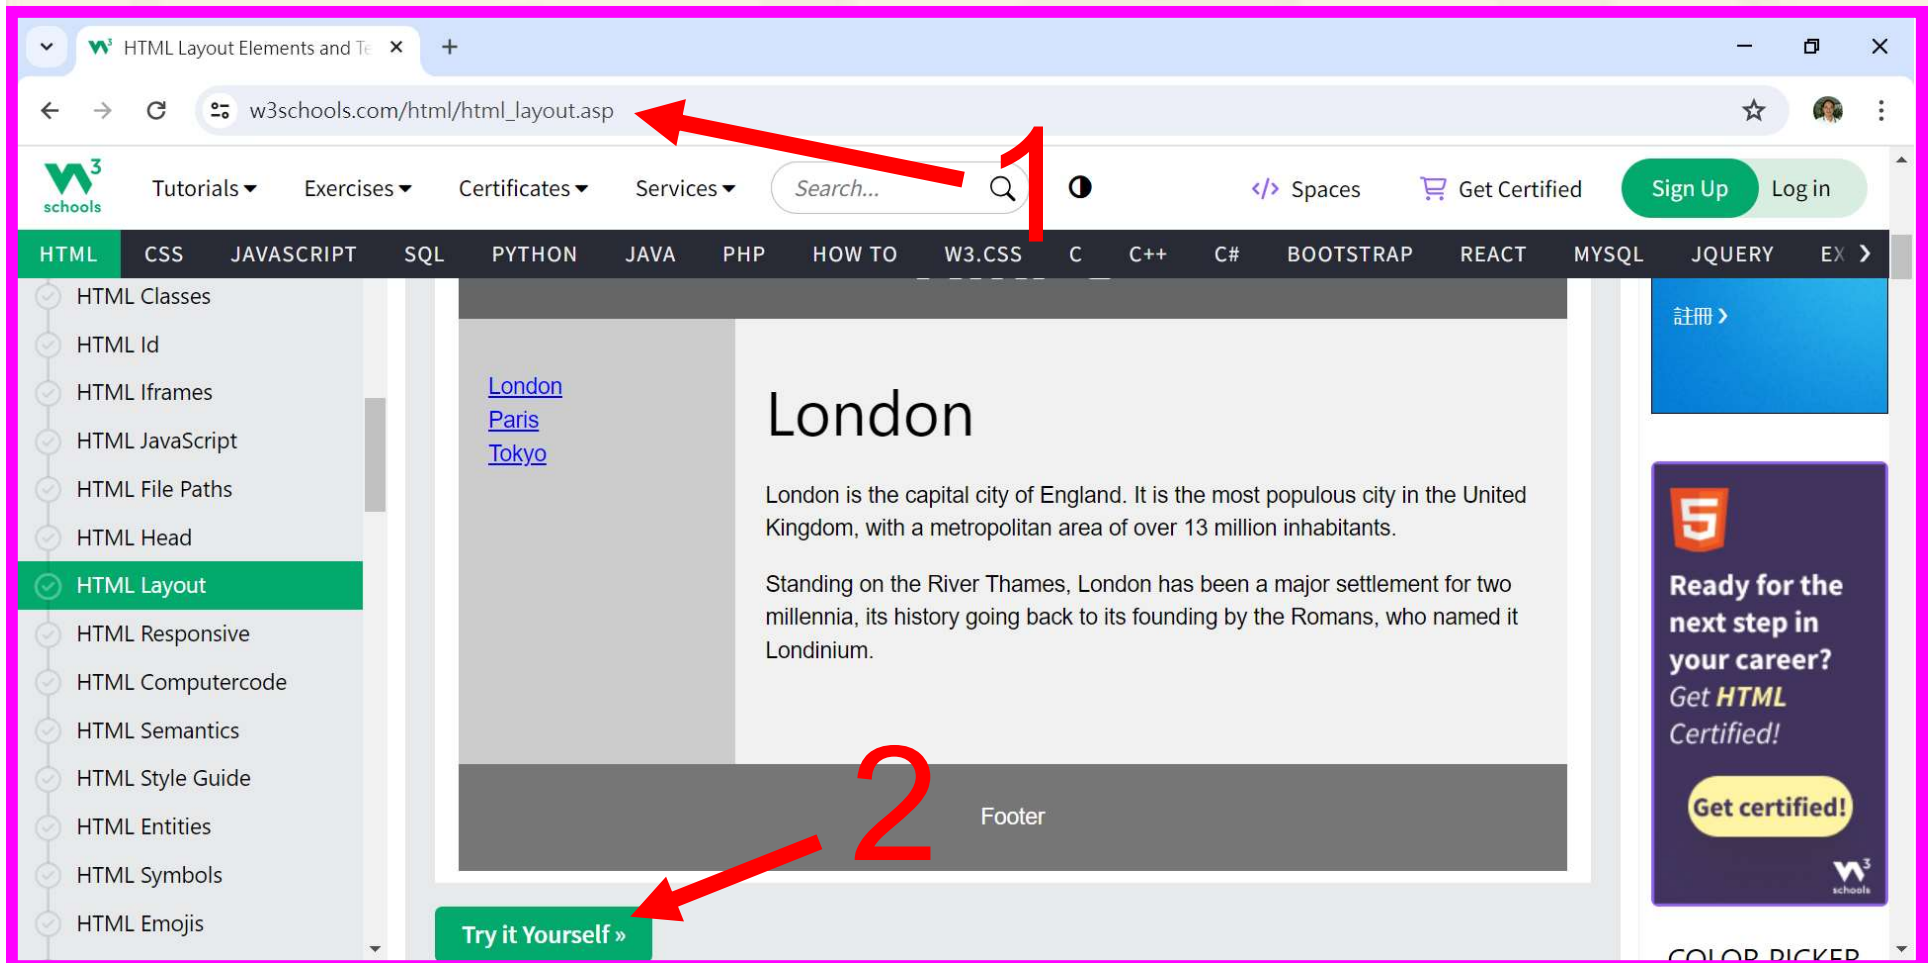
HTML Layout Elements and Te ×
+
w3schools.com/html/html_layout.asp
1
schools
Tutorials
Exercises
Certificates
Services
Search...
Spaces
Get Certified
Sign Up
Log in

HTML CSS JAVASCRIPT SQL PYTHON JAVA PHP HOW TO W3.CSS C C++ C# BOOTSTRAP REACT MYSQL JQUERY EX

HTML Classes
HTML Id
HTML Iframes
HTML JavaScript
HTML File Paths
HTML Head
HTML Layout
HTML Responsive
HTML Computercode
HTML Semantics
HTML Style Guide
HTML Entities
HTML Symbols
HTML Emojis

London
Paris
Tokyo

London

London is the capital city of England. It is the most populous city in the United Kingdom, with a metropolitan area of over 13 million inhabitants.

Standing on the River Thames, London has been a major settlement for two millennia, its history going back to its founding by the Romans, who named it Londinium.

Footer
2
Try it Yourself »

註冊 >

Ready for the next step in your career?
Get HTML Certified!
Get certified!

COLOR PICKER